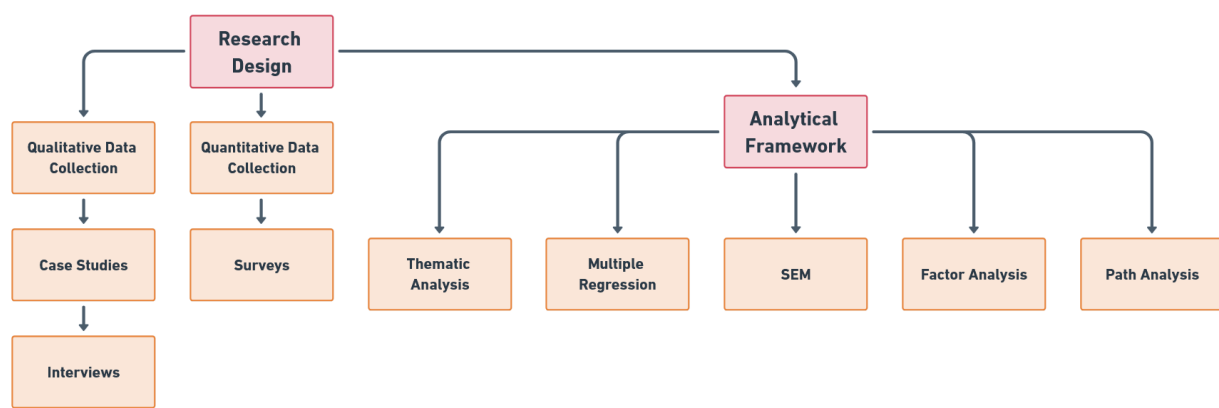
Research Design

Qualitative Data Collection

Case Studies

Interviews

Quantitative Data Collection

Surveys

Analytical Framework

Thematic Analysis

Multiple Regression

SEM

Factor Analysis

Path Analysis